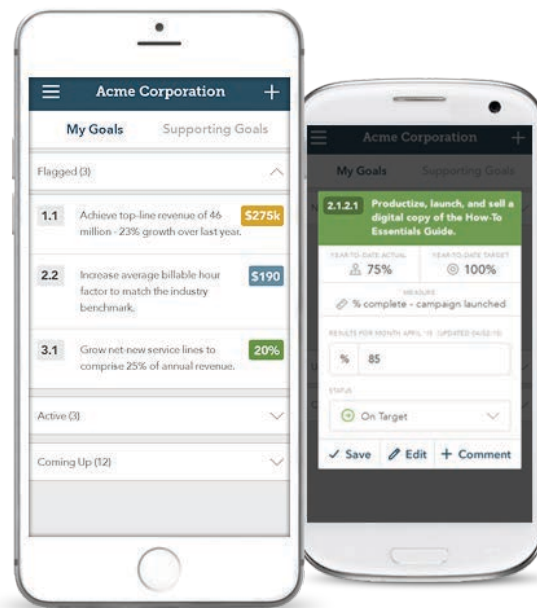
Acme Corporation

My Goals Supporting Goals

Flagged (3)

1.1 Achieve top-line revenue of 46 million - 23% growth over last year. $275k

2.2 Increase average billable hour factor to match the industry benchmark. $190

3.1 Grow net-new service lines to comprise 25% of annual revenue. 20%

Active (3)

Coming Up (12)

Acme Corporation

My Goals Supporting Goals

2.1.2.1 Productize, launch, and sell a digital copy of the How-To Essentials Guide.

YEAR-TO-DATE ACTUAL 75%

YEAR-TO-DATE TARGET 100%

MEASURE
% complete - campaign launched

RESULTS FOR MONTH APRIL '15 (UPDATED 04/02/15)

% 85

STATUS

On Target

Save Edit Comment